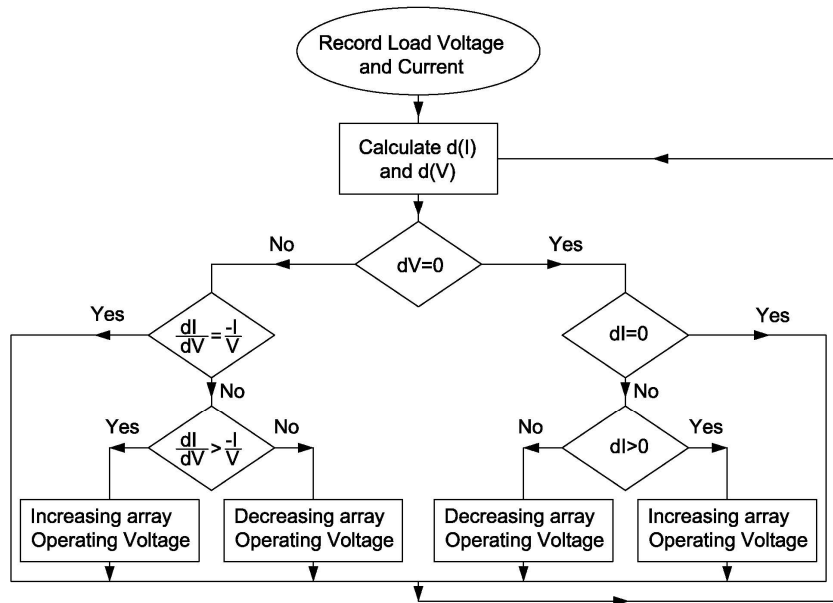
Record Load Voltage and Current

Calculate d(I) and d(V)

No

dV=0

Yes

Yes

$\frac{dI}{dV}=\frac{-I}{V}$

dI=0

Yes

No

No

Yes

$\frac{dI}{dV}>\frac{-I}{V}$

No

No

dI>0

Yes

Increasing array Operating Voltage

Decreasing array Operating Voltage

Decreasing array Operating Voltage

Increasing array Operating Voltage